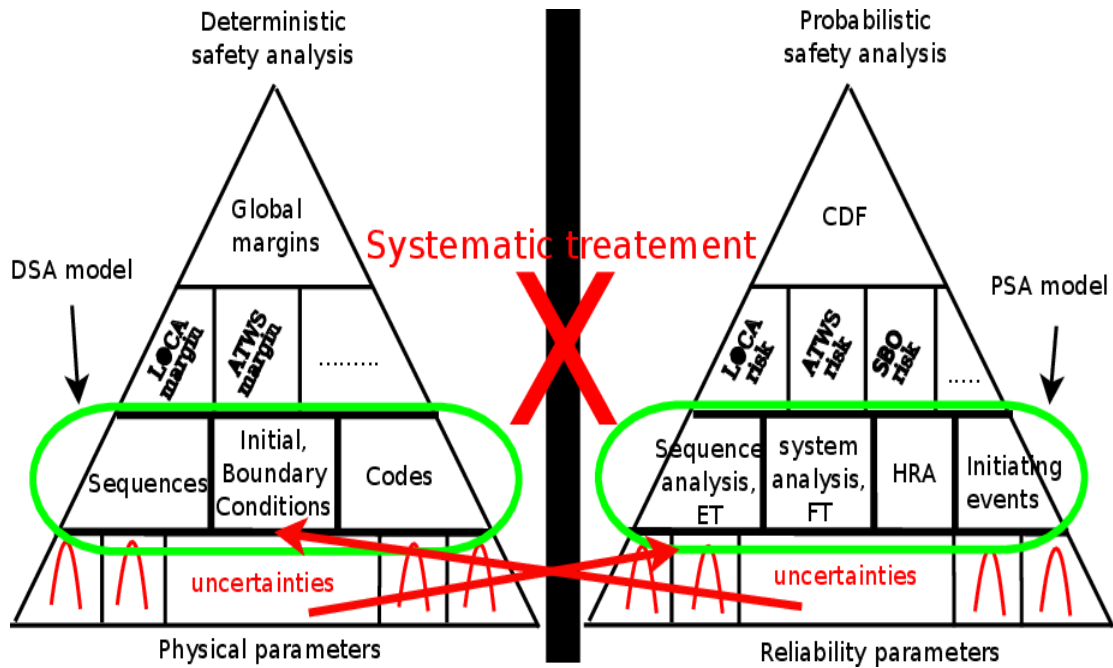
Deterministic safety analysis

Probabilistic safety analysis

Global margins

CDF

Systematic treatement

DSA model

PSA model

LOCA margin

ATWS margin

.........

LOCA risk

ATWS risk

SBO risk

.....

Sequences

Initial, Boundary Conditions

Codes

Sequence analysis, ET

system analysis, FT

HRA

Initiating events

uncertainties

uncertainties

Physical parameters

Reliability parameters